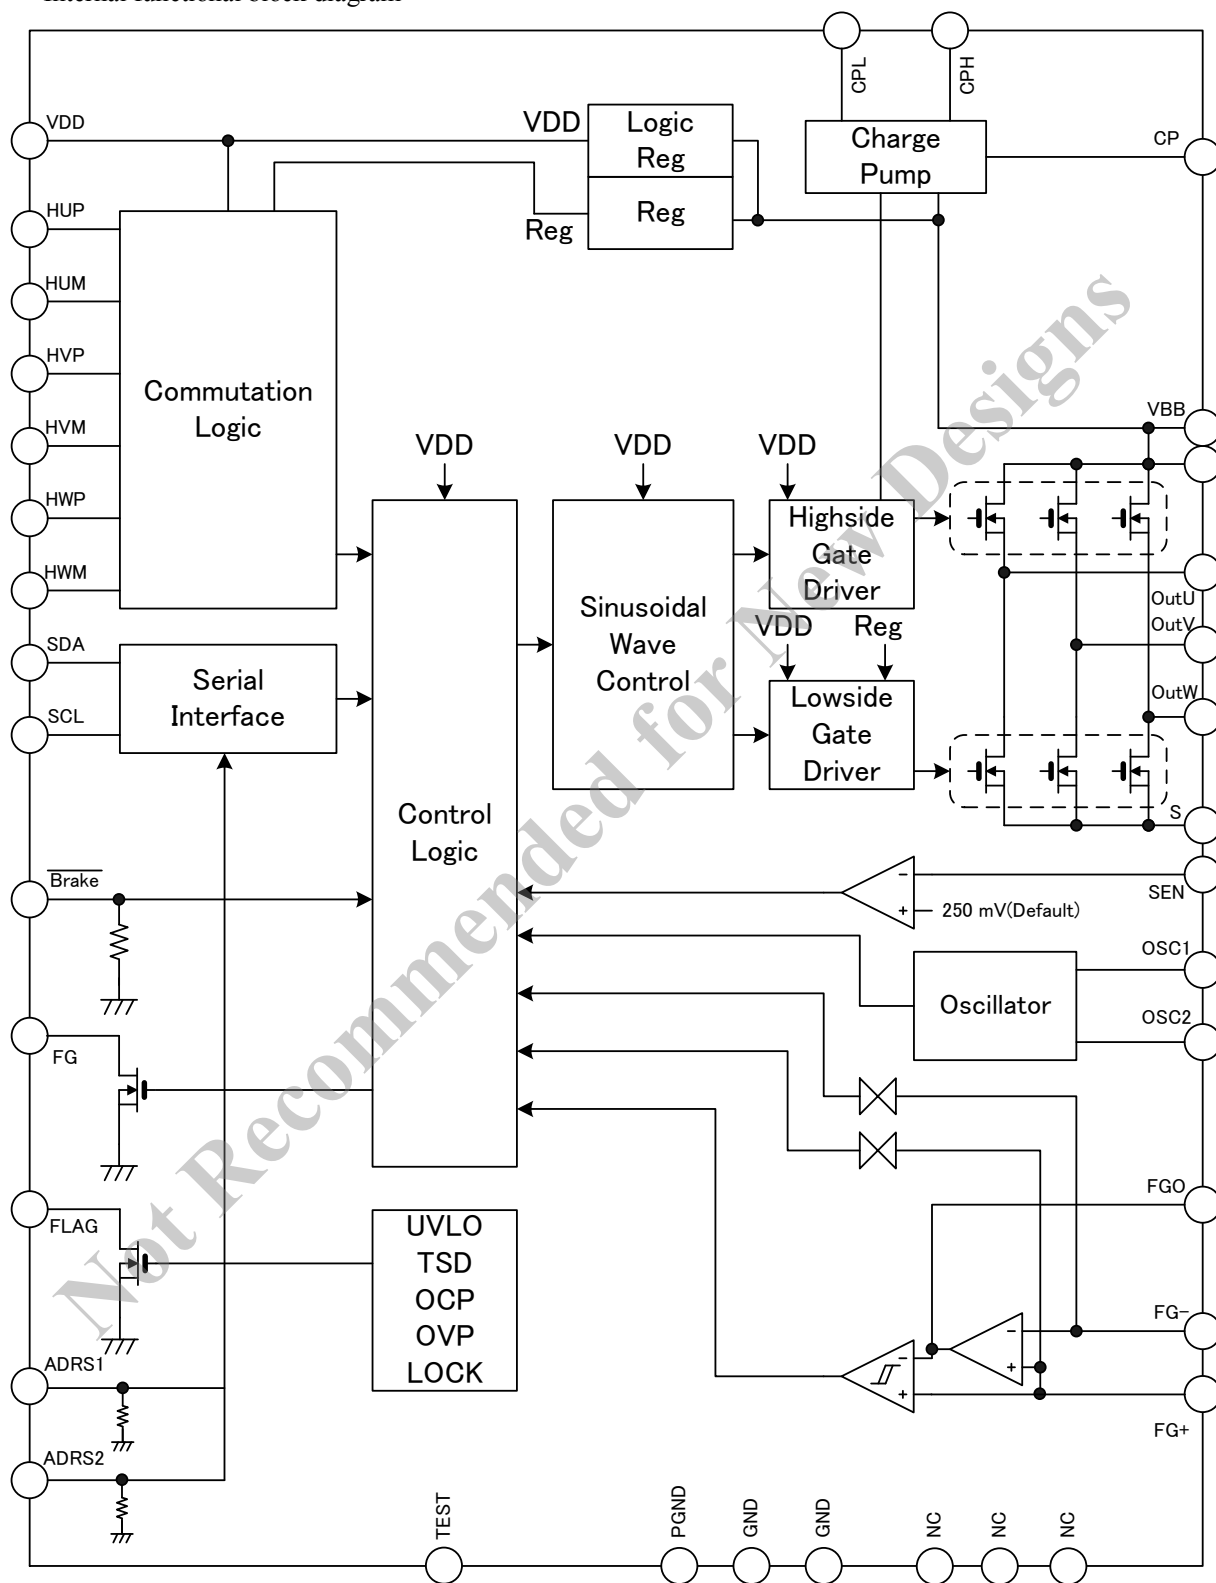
Internal functional block diagram

CPL CPH

VDD
VDD
Logic Reg
Charge Pump
CP
HUP
Reg
Reg
HUM
HVP
Commutation Logic
HVM
VBB
VDD
VDD
VDD
HWP
Highside Gate Driver
HWM
Sinusoidal Wave Control
OutU
OutV
SDA
VDD
Reg
Serial Interface
OutW
Lowside Gate Driver
SCL
Control Logic
S
$\overline{\text{Brake}}$
SEN
250 mV(Default)
OSC1
Oscillator
OSC2
FG
FGO
FLAG
UVLO
TSD
OCP
OVP
LOCK
FG−
ADRS1
FG+
ADRS2
TEST
PGND
GND
GND
NC
NC
NC

Not Recommended for New Designs